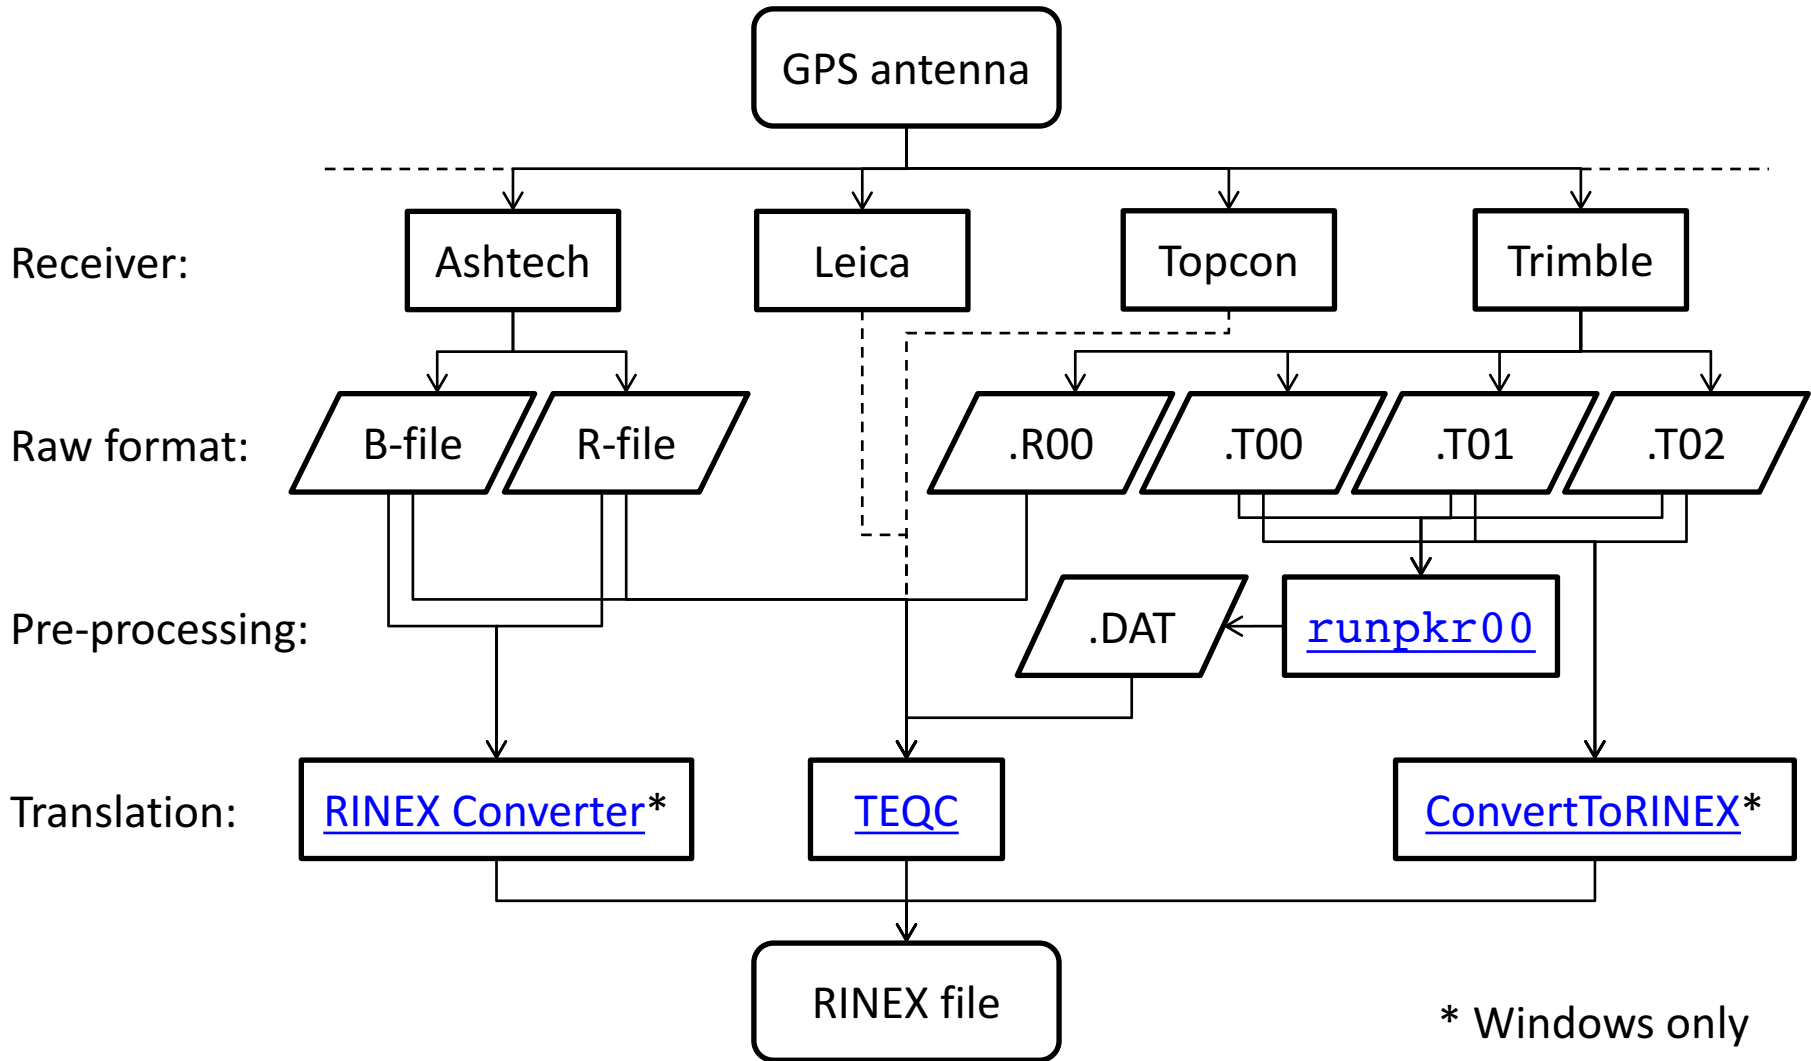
GPS antenna

Receiver:
Ashtech
Leica
Topcon
Trimble

Raw format:
B-file
R-file
.R00
.T00
.T01
.T02

Pre-processing:
.DAT
runpkr00

Translation:
RINEX Converter*
TEQC
ConvertToRINEX*

RINEX file

* Windows only